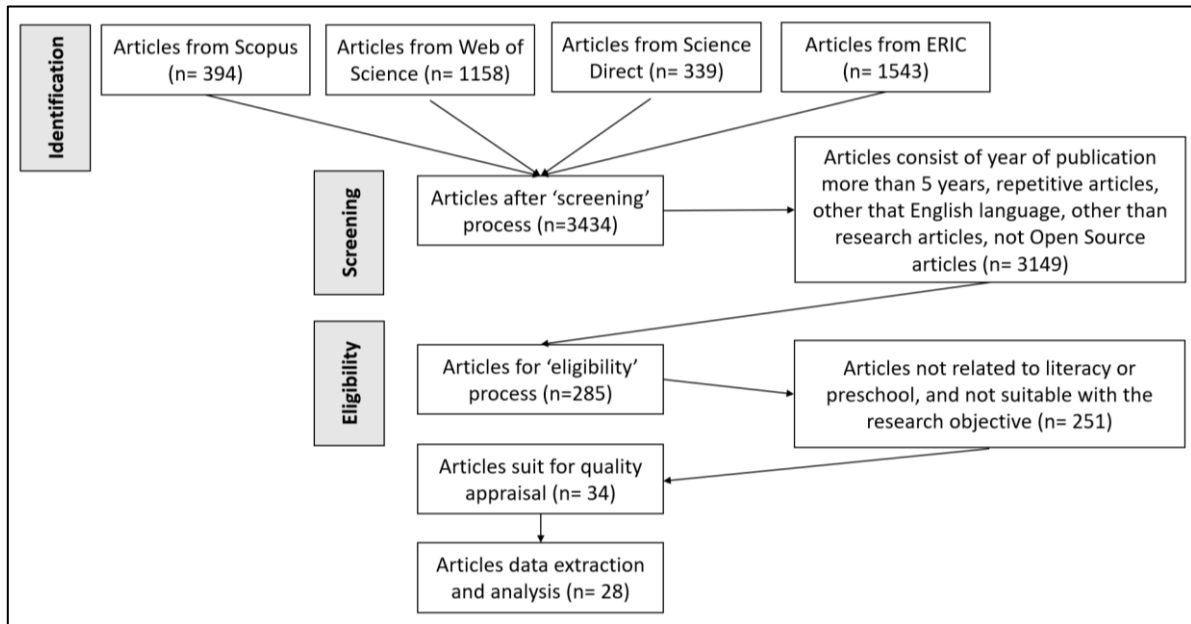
Identification

Articles from Scopus (n= 394)

Articles from Web of Science (n= 1158)

Articles from Science Direct (n= 339)

Articles from ERIC (n= 1543)

Screening

Articles after 'screening' process (n=3434)

Articles consist of year of publication more than 5 years, repetitive articles, other that English language, other than research articles, not Open Source articles (n= 3149)

Eligibility

Articles for 'eligibility' process (n=285)

Articles not related to literacy or preschool, and not suitable with the research objective (n= 251)

Articles suit for quality appraisal (n= 34)

Articles data extraction and analysis (n= 28)